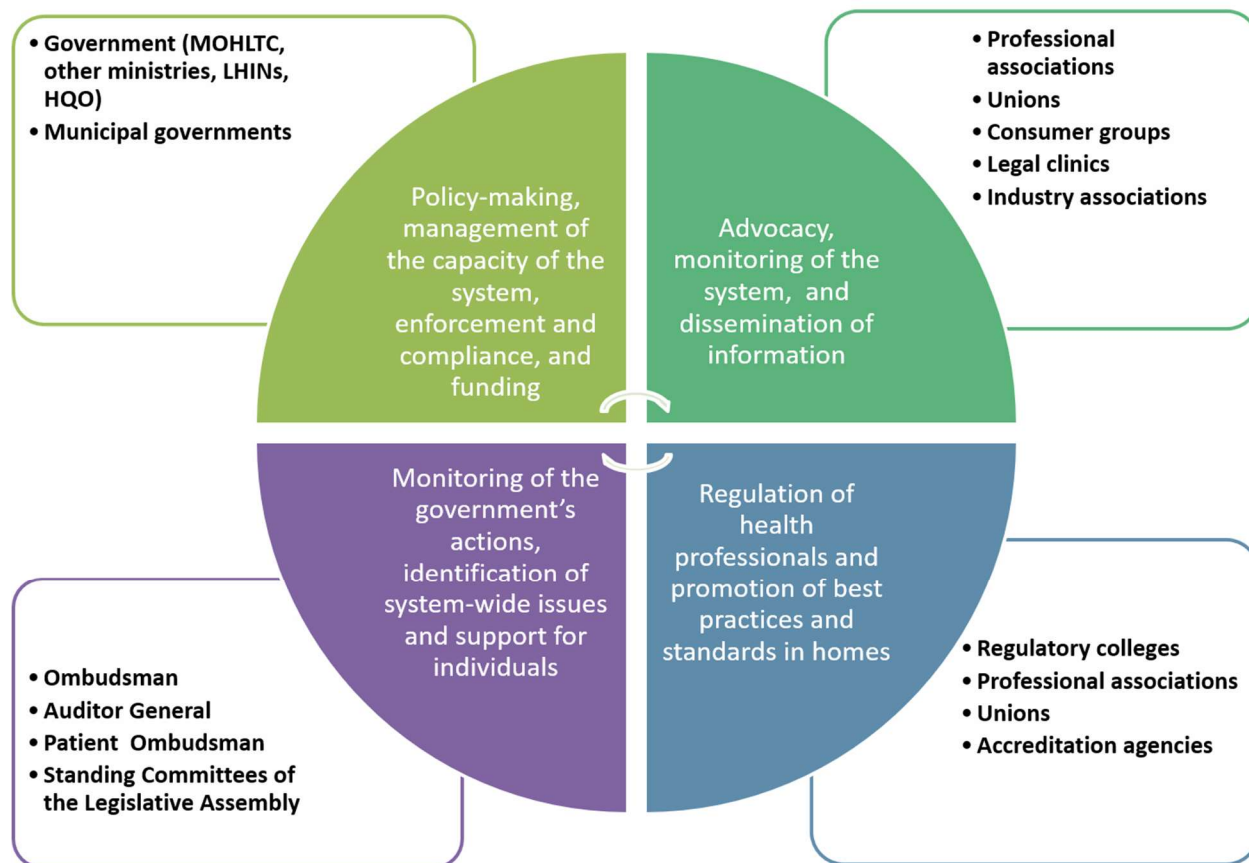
• Government (MOHLTC, other ministries, LHINs, HQO)
• Municipal governments

• Professional associations
• Unions
• Consumer groups
• Legal clinics
• Industry associations

Policy-making, management of the capacity of the system, enforcement and compliance, and funding

Advocacy, monitoring of the system, and dissemination of information

Monitoring of the government's actions, identification of system-wide issues and support for individuals

Regulation of health professionals and promotion of best practices and standards in homes

• Ombudsman
• Auditor General
• Patient Ombudsman
• Standing Committees of the Legislative Assembly

• Regulatory colleges
• Professional associations
• Unions
• Accreditation agencies